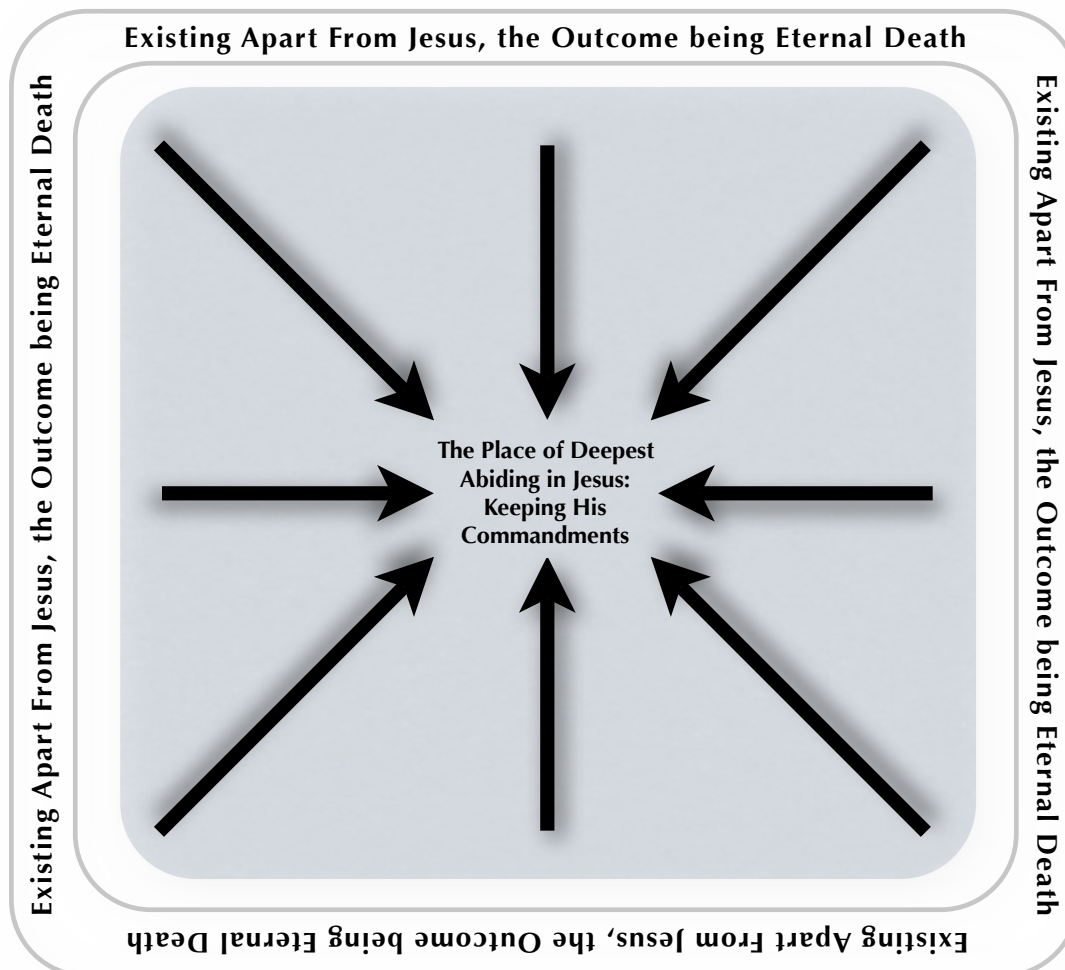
Existing Apart From Jesus, the Outcome being Eternal Death

Existing Apart From Jesus, the Outcome being Eternal Death

The Place of Deepest Abiding in Jesus: Keeping His Commandments

Existing Apart From Jesus, the Outcome being Eternal Death

Existing Apart From Jesus, the Outcome being Eternal Death